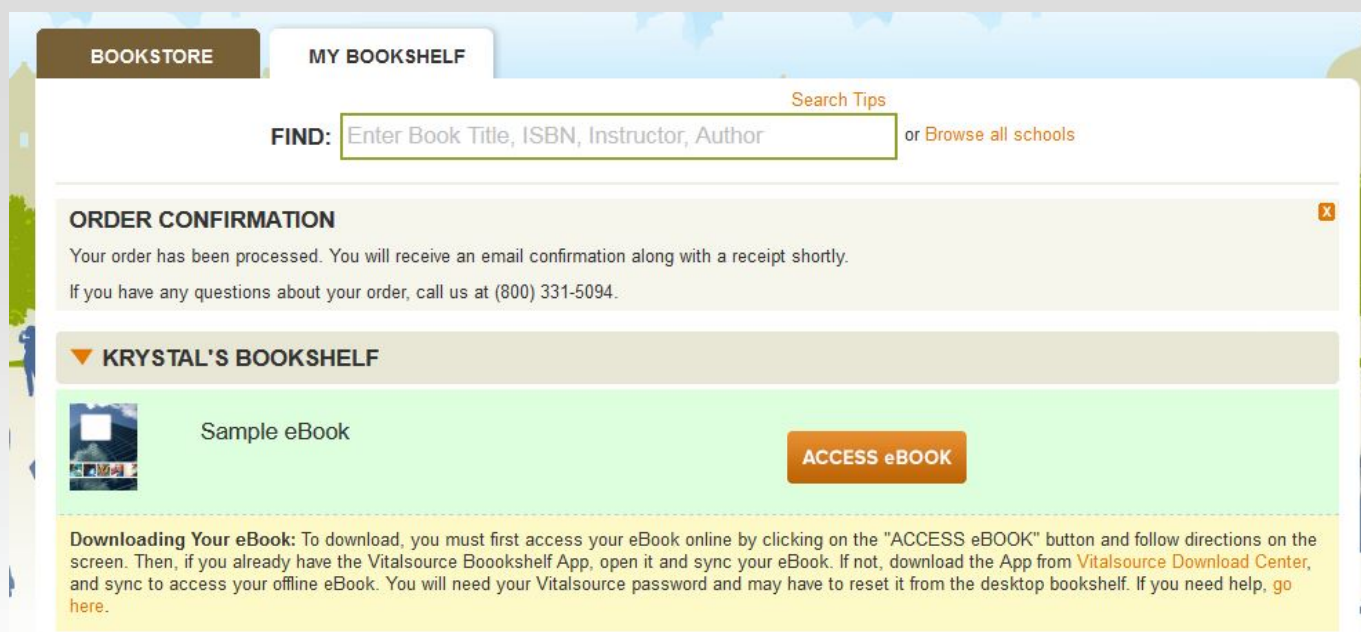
BOOKSTORE

MY BOOKSHELF

Search Tips

FIND: Enter Book Title, ISBN, Instructor, Author or Browse all schools

ORDER CONFIRMATION

X

Your order has been processed. You will receive an email confirmation along with a receipt shortly.

If you have any questions about your order, call us at (800) 331-5094.

▼ KRYSTAL'S BOOKSHELF

Sample eBook

ACCESS eBOOK

Downloading Your eBook: To download, you must first access your eBook online by clicking on the "ACCESS eBOOK" button and follow directions on the screen. Then, if you already have the Vitalsource Boookshelf App, open it and sync your eBook. If not, download the App from Vitalsource Download Center, and sync to access your offline eBook. You will need your Vitalsource password and may have to reset it from the desktop bookshelf. If you need help, go here.